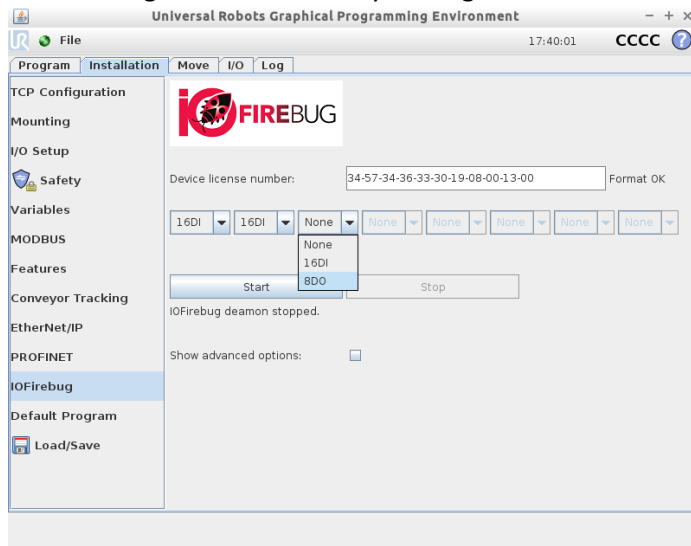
Universal Robots Graphical Programming Environment

File

17:40:01

CCCC

Program | Installation | Move | I/O | Log

TCP Configuration
Mounting
I/O Setup
Safety
Variables
MODBUS
Features
Conveyor Tracking
EtherNet/IP
PROFINET
IOFirebug
Default Program
Load/Save

IO FIREBUG

Device license number: 34-57-34-36-33-30-19-08-00-13-00 Format OK

16DI | 16DI | None | None | None | None | None | None

None
16DI
8DO

Start

Stop

IOFirebug deamon stopped.

Show advanced options: